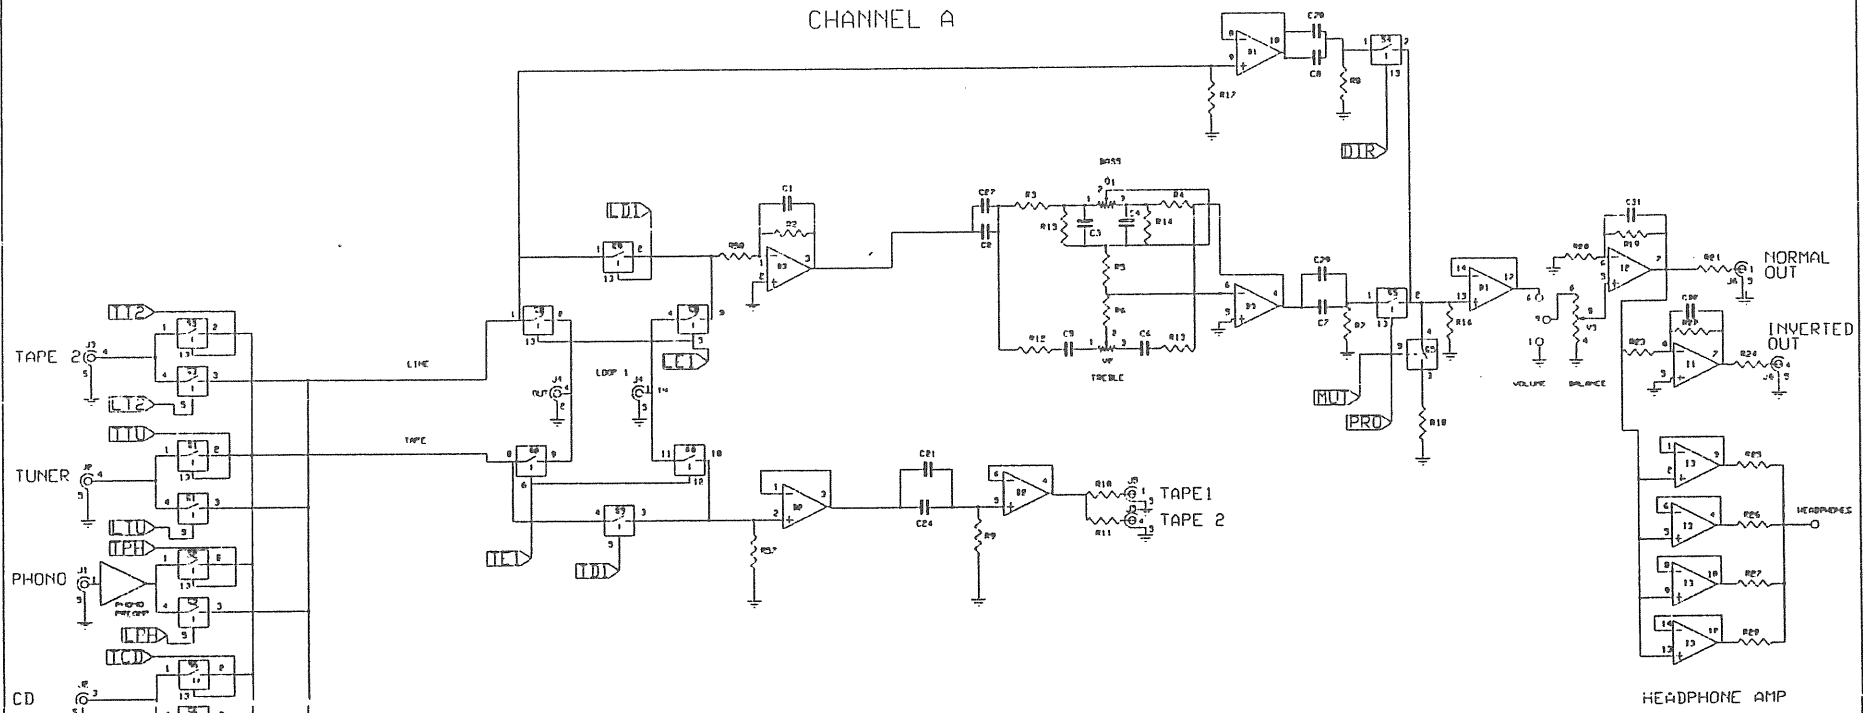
CHANNEL A

TAPE 2

TUNER

PHONO

CD

LINE

TAPE

LOOP 1

BASS

TREBLE

VOLUME

BALANCE

TAPE1

TAPE 2

NORMAL OUT

INVERTED OUT

HEADPHONES

HEADPHONE AMP

DIR

MUT

PRO

LD1

LE1

TE1

TD1

TT2

LT2

TTU

LTU

TPH

LPH

TCD